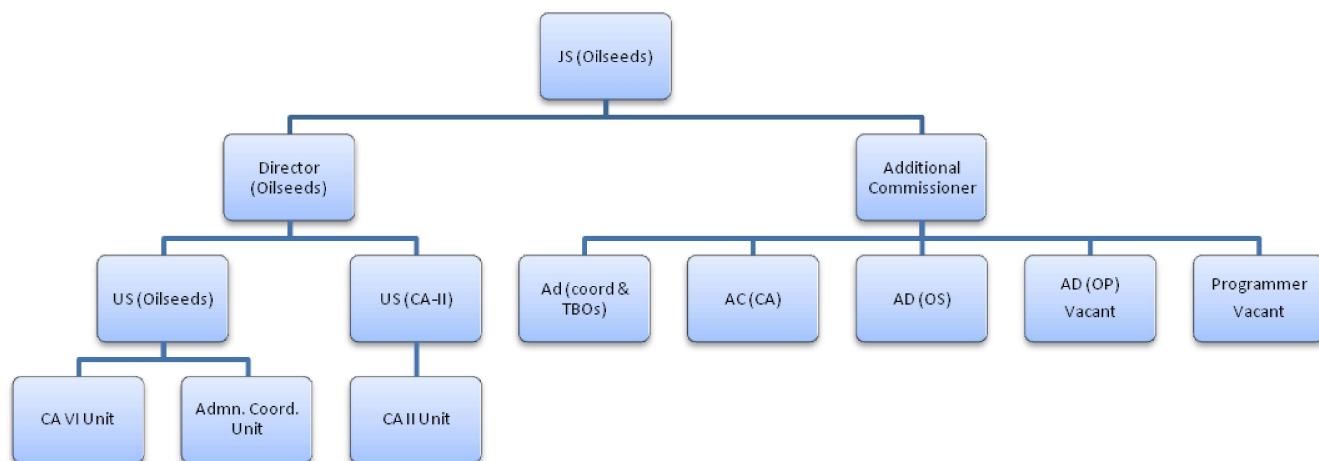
JS (Oilseeds)

Director (Oilseeds)

Additional Commissioner

US (Oilseeds)

US (CA-II)

Ad (coord & TBOs)

AC (CA)

AD (OS)

AD (OP) Vacant

Programmer Vacant

CA VI Unit

Admn. Coord. Unit

CA II Unit